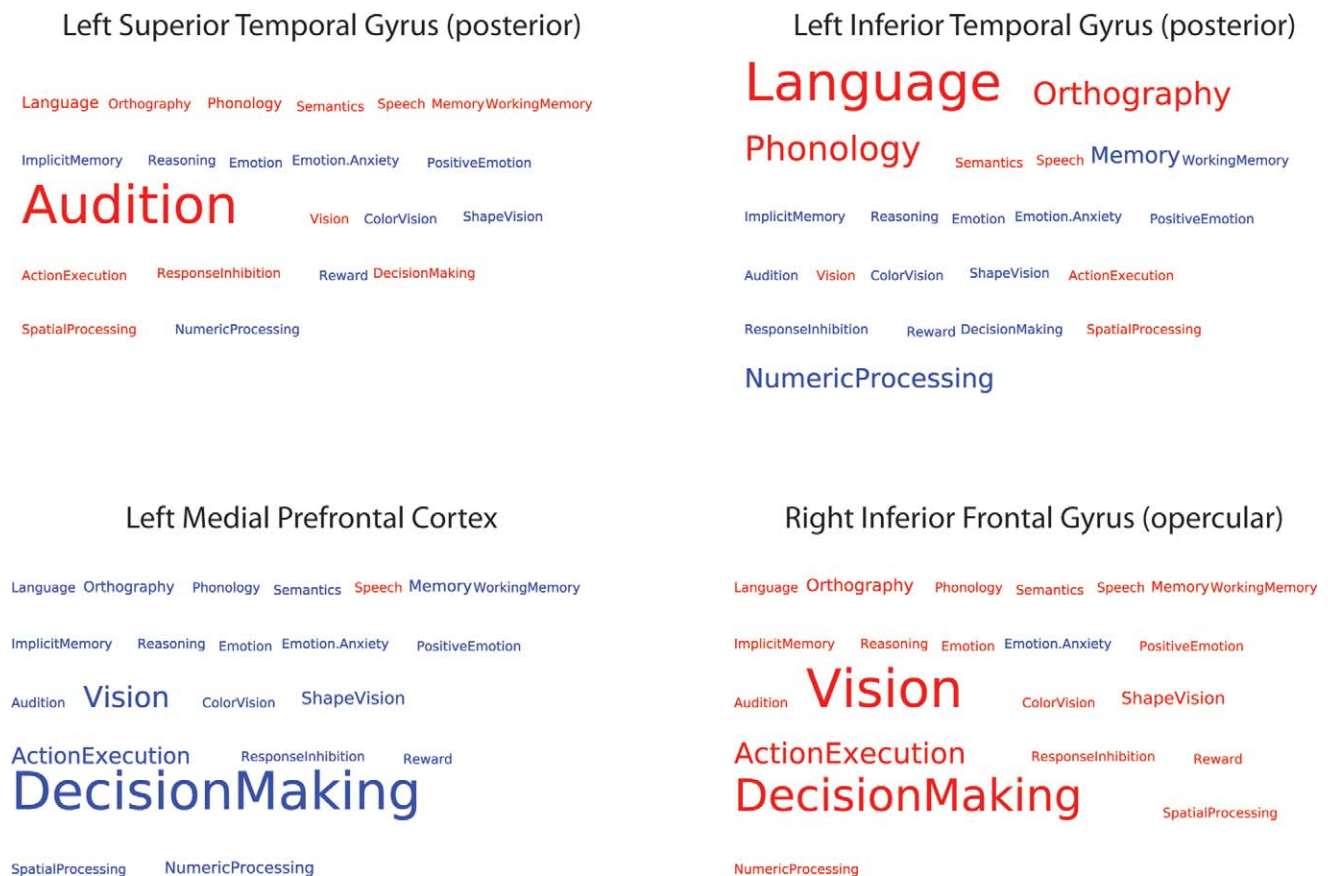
Left Superior Temporal Gyrus (posterior)

Language Orthography Phonology Semantics Speech Memory WorkingMemory

ImplicitMemory Reasoning Emotion Emotion.Anxiety PositiveEmotion

Audition Vision ColorVision ShapeVision

ActionExecution ResponseInhibition Reward DecisionMaking

SpatialProcessing NumericProcessing

Left Inferior Temporal Gyrus (posterior)

Language Orthography

Phonology Semantics Speech Memory WorkingMemory

ImplicitMemory Reasoning Emotion Emotion.Anxiety PositiveEmotion

Audition Vision ColorVision ShapeVision ActionExecution

ResponseInhibition Reward DecisionMaking SpatialProcessing

NumericProcessing

Left Medial Prefrontal Cortex

Language Orthography Phonology Semantics Speech Memory WorkingMemory

ImplicitMemory Reasoning Emotion Emotion.Anxiety PositiveEmotion

Audition Vision ColorVision ShapeVision

ActionExecution ResponseInhibition Reward
DecisionMaking

SpatialProcessing NumericProcessing

Right Inferior Frontal Gyrus (opercular)

Language Orthography Phonology Semantics Speech Memory WorkingMemory

ImplicitMemory Reasoning Emotion Emotion.Anxiety PositiveEmotion

Audition Vision ColorVision ShapeVision

ActionExecution ResponseInhibition Reward
DecisionMaking SpatialProcessing

NumericProcessing